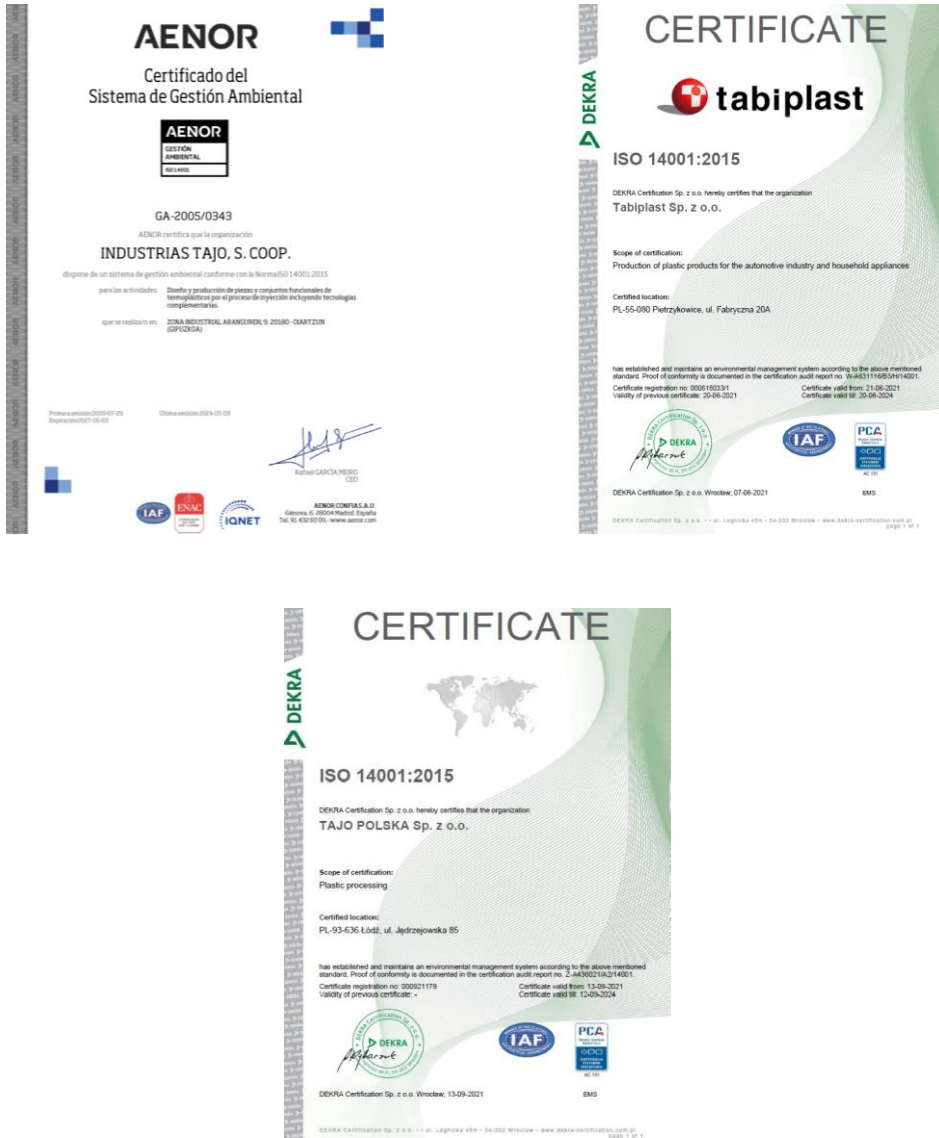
AENOR

Certificado del Sistema de Gestión Ambiental

AENOR
GESTIÓN AMBIENTAL
ISO 14001

GA-2005/0343

AENOR certifica que la organización

INDUSTRIAS TAJO, S. COOP.

dispone de un sistema de gestión ambiental conforme con la Norma ISO 14001:2015

para las actividades: Diseño y producción de piezas y conjuntos funcionales de termoplásticos por el proceso de inyección incluyendo tecnologías complementarias.

que se realiza/n en: ZONA INDUSTRIAL ARANGUREN, 9. 20180 - OIARTZUN (GIPUZKOA)

Primera emisión: 2005-07-29
Expiración: 2027-05-03

Última emisión: 2024-05-03

Rafael GARCÍA MEIRO
CEO

AENOR CONFÍA S.A.U.
Génova, 6. 28004 Madrid. España
Tel. 91 432 60 00 - www.aenor.com

IAF ENAC IQNET

CERTIFICATE

DEKRA

tabiplast

ISO 14001:2015

DEKRA Certification Sp. z o.o. hereby certifies that the organization
Tabiplast Sp. z o.o.

Scope of certification:
Production of plastic products for the automotive industry and household appliances

Certified location:
PL-55-080 Pietrzykowice, ul. Fabryczna 20A

has established and maintains an environmental management system according to the above mentioned standard. Proof of conformity is documented in the certification audit report no. W-A631116/B3/H/14001.
Certificate registration no: 000618033/1
Validity of previous certificate: 20-06-2021
Certificate valid from: 21-06-2021
Certificate valid till: 20-06-2024

DEKRA

IAF

PCA
AC 151

DEKRA Certification Sp. z o.o. Wroclaw, 07-06-2021

EMS

DEKRA Certification Sp. z o.o. • ul. Legnicka 49H • 54-202 Wroclaw • www.dekra-certification.com.pl
page 1 of 1

CERTIFICATE

DEKRA

ISO 14001:2015

DEKRA Certification Sp. z o.o. hereby certifies that the organization
TAJO POLSKA Sp. z o.o.

Scope of certification:
Plastic processing

Certified location:
PL-93-636 Łódź, ul. Jędrzejowska 85

has established and maintains an environmental management system according to the above mentioned standard. Proof of conformity is documented in the certification audit report no. Z-A436021/A2/14001.
Certificate registration no: 000921179
Validity of previous certificate: -
Certificate valid from: 13-09-2021
Certificate valid till: 12-09-2024

DEKRA

IAF

PCA
AC 151

DEKRA Certification Sp. z o.o. Wroclaw, 13-09-2021

EMS

DEKRA Certification Sp. z o.o. • ul. Legnicka 49H • 54-202 Wroclaw • www.dekra-certification.com.pl
page 1 of 1